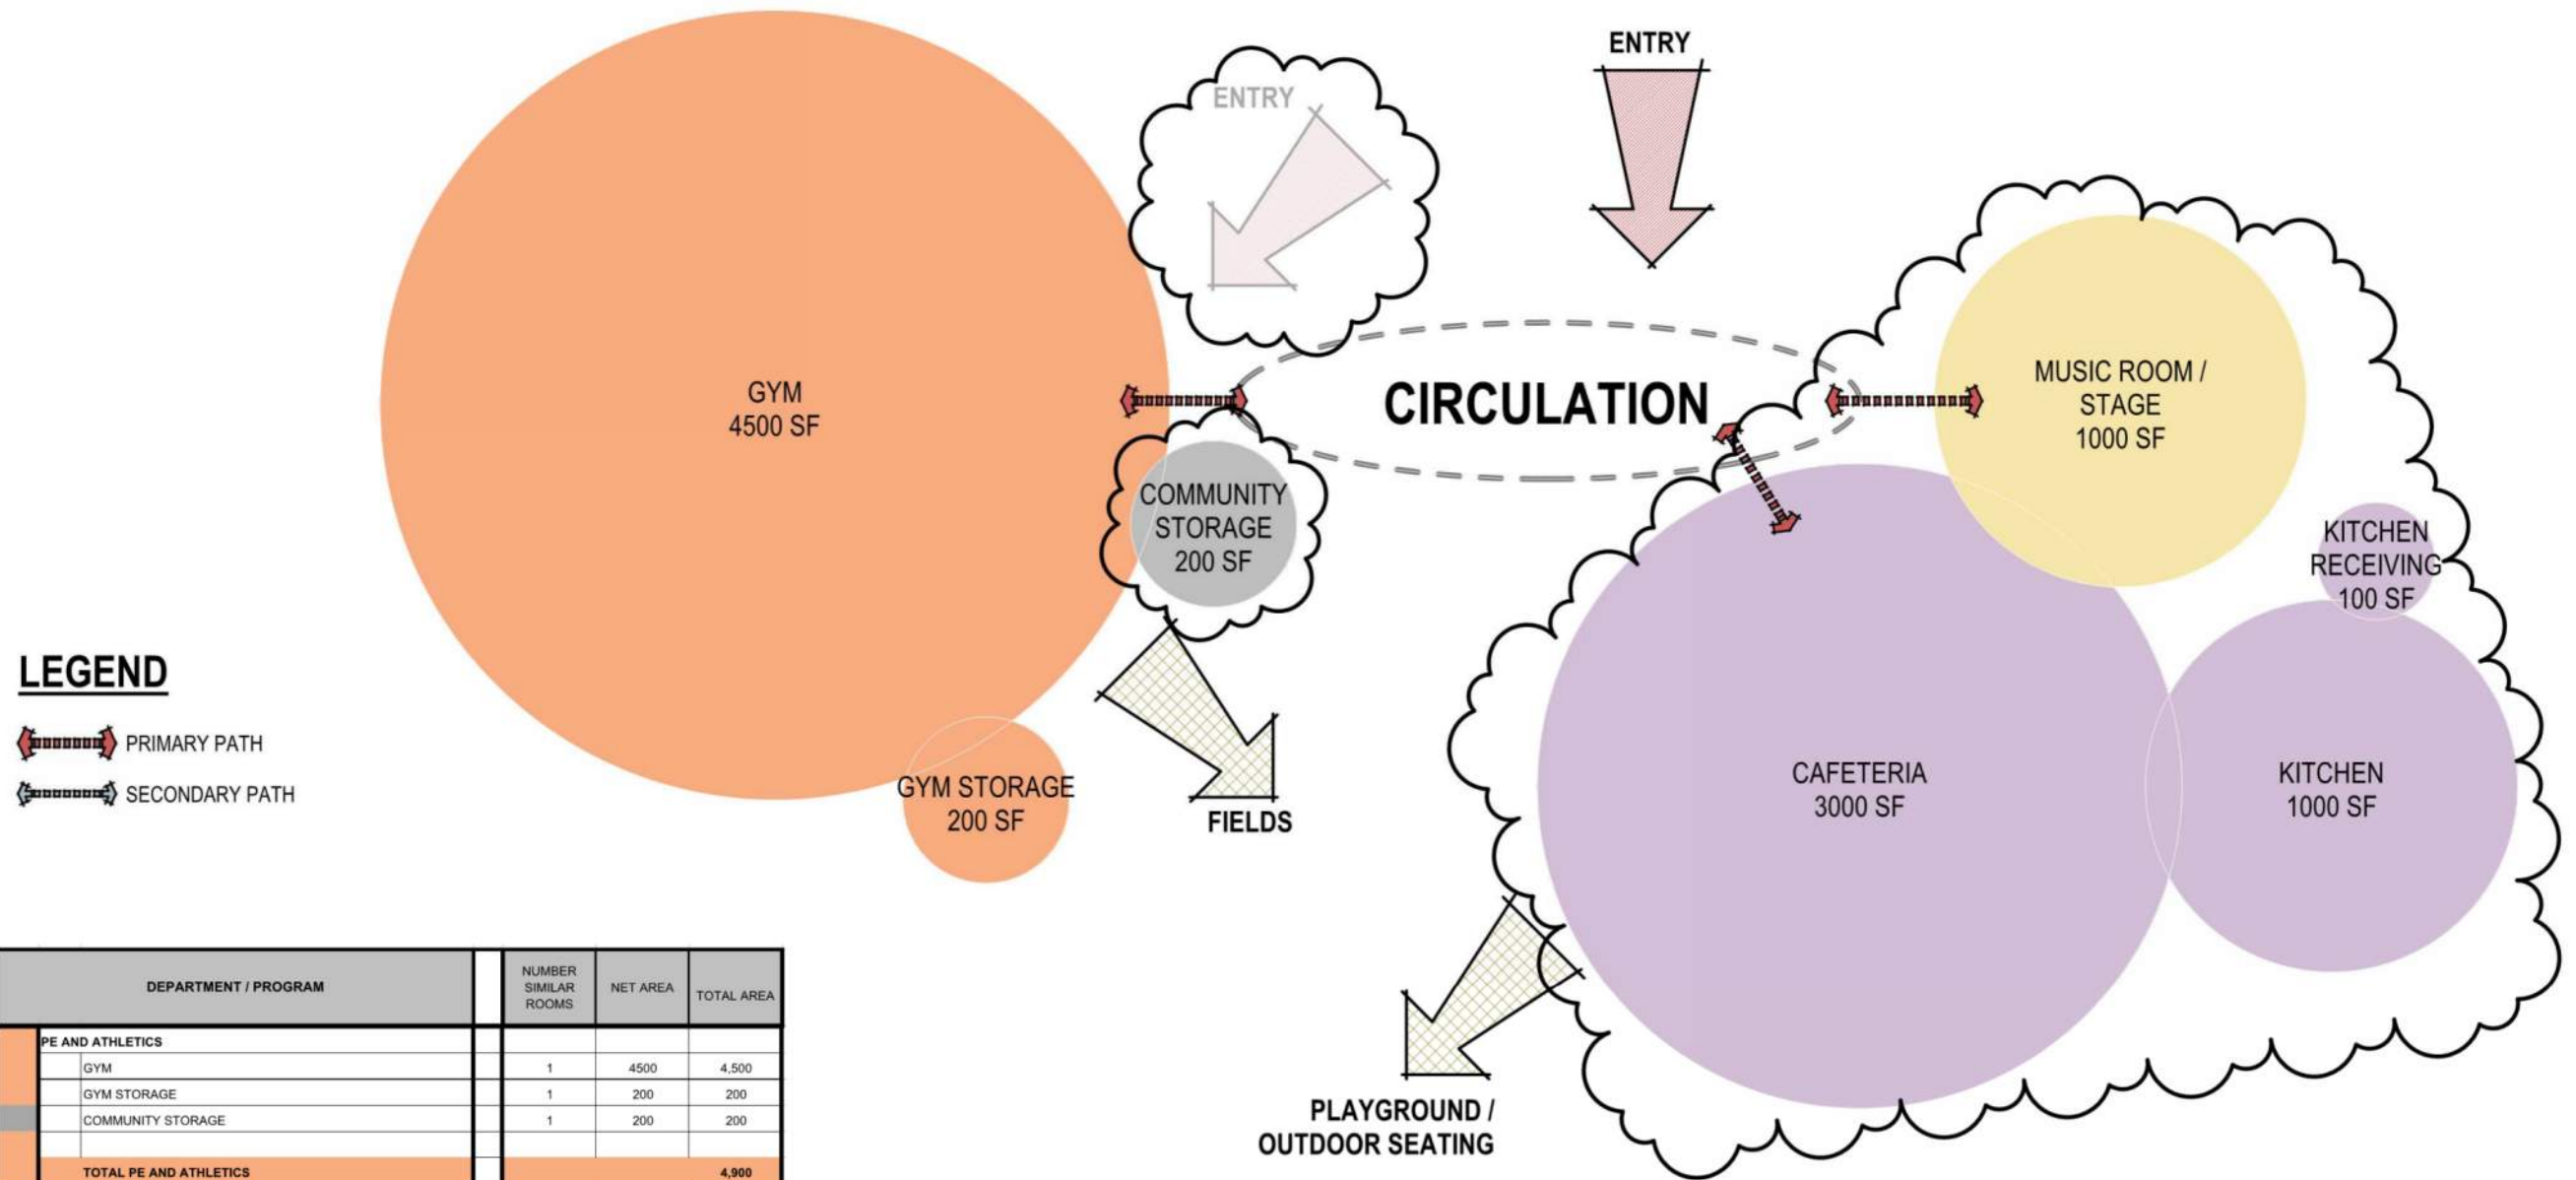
ENTRY

ENTRY

GYM
4500 SF

CIRCULATION

MUSIC ROOM / STAGE
1000 SF

COMMUNITY STORAGE
200 SF

KITCHEN RECEIVING
100 SF

LEGEND

PRIMARY PATH

SECONDARY PATH

GYM STORAGE
200 SF

FIELDS

CAFETERIA
3000 SF

KITCHEN
1000 SF

| DEPARTMENT / PROGRAM | | NUMBER SIMILAR ROOMS | NET AREA | TOTAL AREA |
|---|---|---|---|---|
| PE AND ATHLETICS | | | | |
| GYM | | 1 | 4500 | 4,500 |
| GYM STORAGE | | 1 | 200 | 200 |
| COMMUNITY STORAGE | | 1 | 200 | 200 |
| | | | | |
| TOTAL PE AND ATHLETICS | | | | 4,900 |

PLAYGROUND / OUTDOOR SEATING